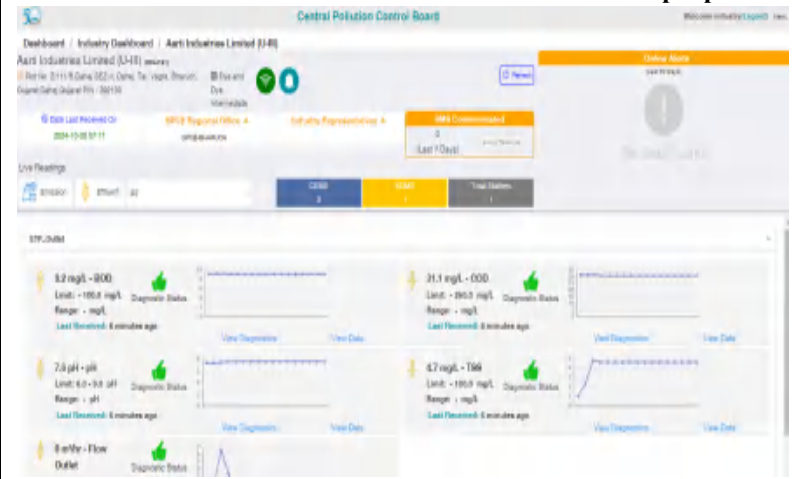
Central Pollution Control Board

Welcome industry Logout

Dashboard / Industry Dashboard / Aarti Industries Limited (U-III)

Aarti Industries Limited (U-III)

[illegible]

Dye Intermediate

Refresh

Online Alerts

Data Last Received On 2024-10-08 07:17

SPCB Regional Office

Industry Representative

SMS Communicated

0 (Last 7 Days)

Live Readings

emission

effluent

CEMS 0

CEMT 1

Total Stations 1

STP_Outlet

9.2 mg/L - BOD

Limit: - 100.0 mg/L

Range: - mg/L

Last Received: 6 minutes ago

Diagnostic Status

View Diagnostics

View Data

31.1 mg/L - COD

Limit: - 250.0 mg/L

Range: - mg/L

Last Received: 6 minutes ago

Diagnostic Status

View Diagnostics

View Data

7.6 pH - pH

Limit: 6.0 - 9.0 pH

Range: - pH

Last Received: 6 minutes ago

Diagnostic Status

View Diagnostics

View Data

4.7 mg/L - TSS

Limit: - 100.0 mg/L

Range: - mg/L

Last Received: 6 minutes ago

Diagnostic Status

View Diagnostics

View Data

0 m³/hr - Flow Outlet

Diagnostic Status